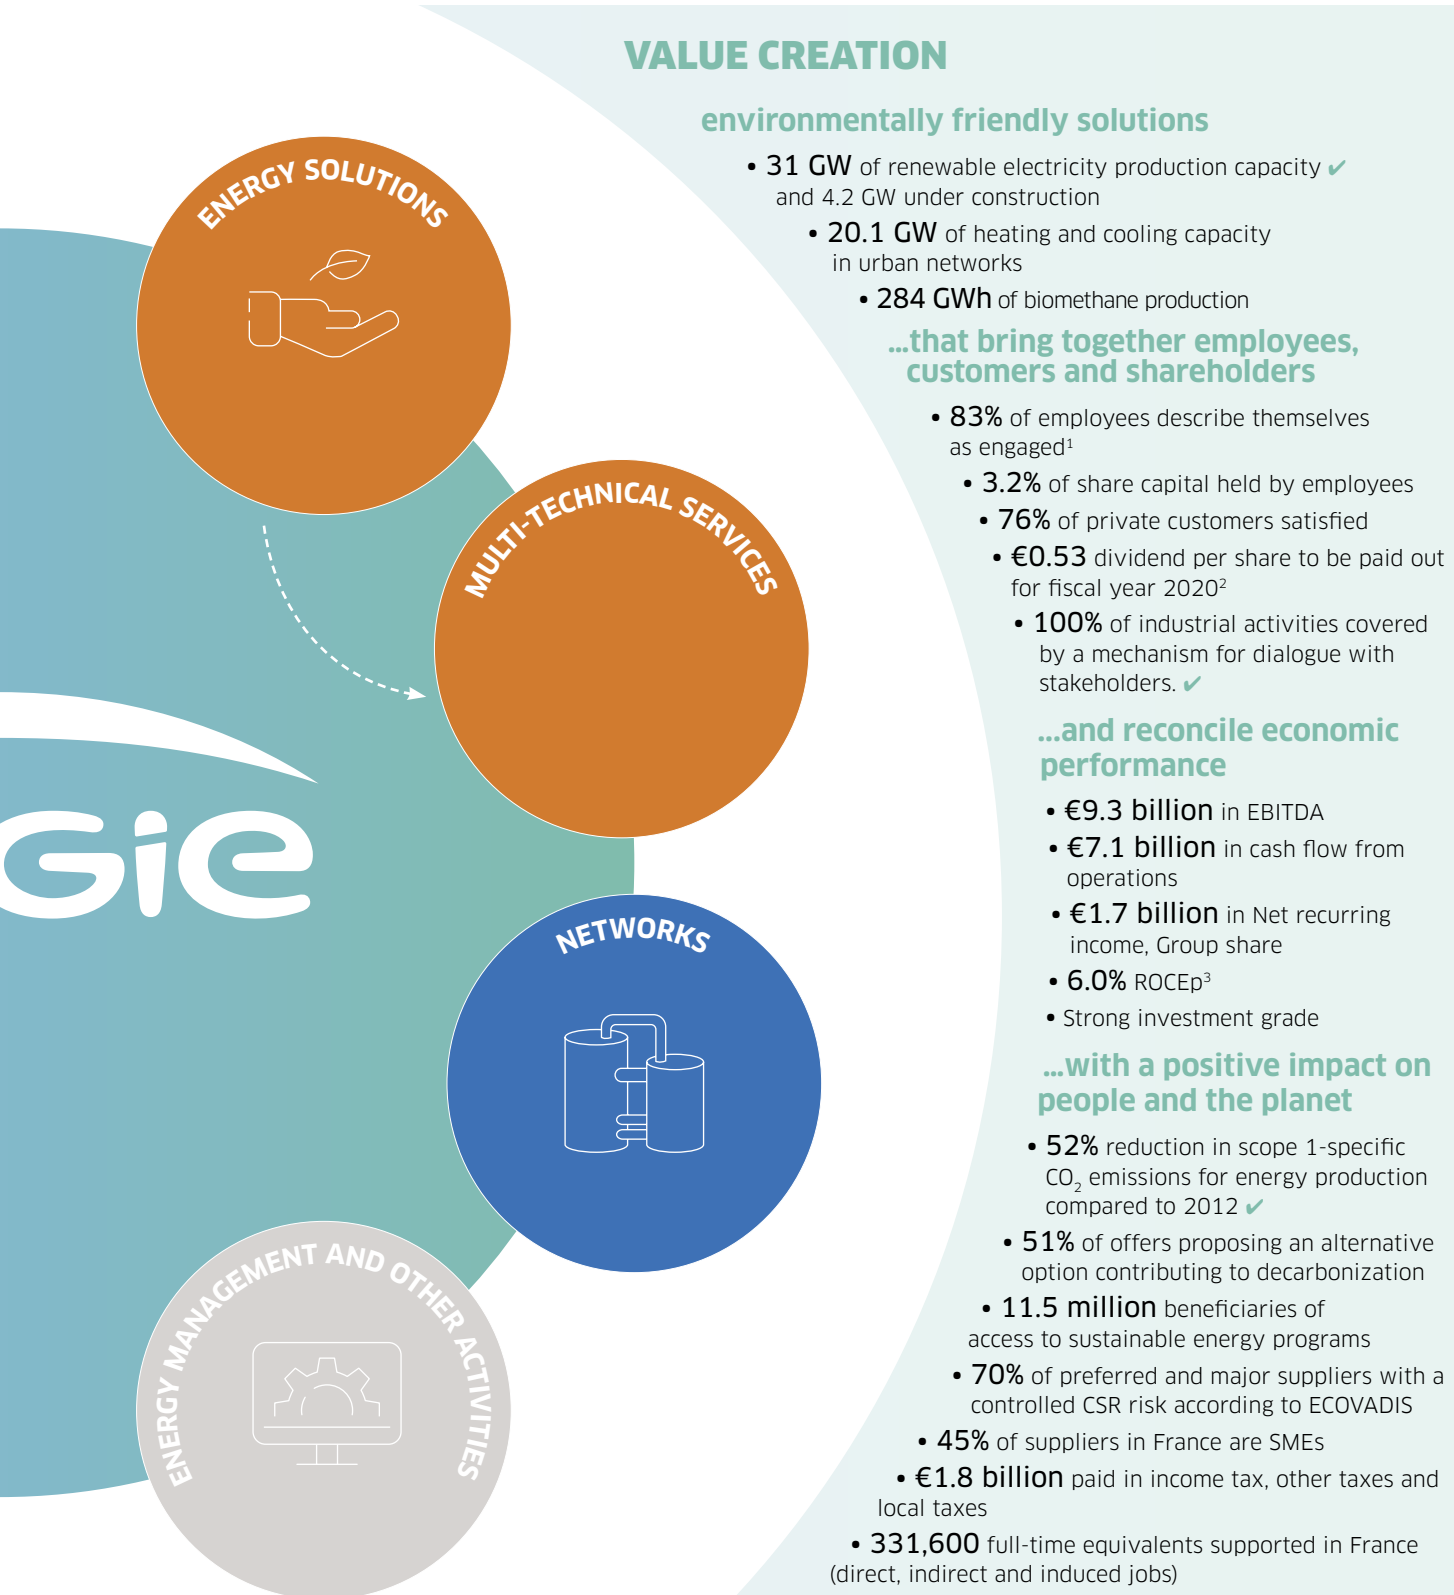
ENERGY SOLUTIONS

MULTI-TECHNICAL SERVICES

GIE

NETWORKS

ENERGY MANAGEMENT AND OTHER ACTIVITIES

VALUE CREATION

environmentally friendly solutions

• 31 GW of renewable electricity production capacity ✔ and 4.2 GW under construction

• 20.1 GW of heating and cooling capacity in urban networks

• 284 GWh of biomethane production

...that bring together employees, customers and shareholders

• 83% of employees describe themselves as engaged$^1$

• 3.2% of share capital held by employees

• 76% of private customers satisfied

• €0.53 dividend per share to be paid out for fiscal year 2020$^2$

• 100% of industrial activities covered by a mechanism for dialogue with stakeholders. ✔

...and reconcile economic performance

• €9.3 billion in EBITDA

• €7.1 billion in cash flow from operations

• €1.7 billion in Net recurring income, Group share

• 6.0% ROCEp$^3$

• Strong investment grade

...with a positive impact on people and the planet

• 52% reduction in scope 1-specific $CO_2$ emissions for energy production compared to 2012 ✔

• 51% of offers proposing an alternative option contributing to decarbonization

• 11.5 million beneficiaries of access to sustainable energy programs

• 70% of preferred and major suppliers with a controlled CSR risk according to ECOVADIS

• 45% of suppliers in France are SMEs

• €1.8 billion paid in income tax, other taxes and local taxes

• 331,600 full-time equivalents supported in France (direct, indirect and induced jobs)